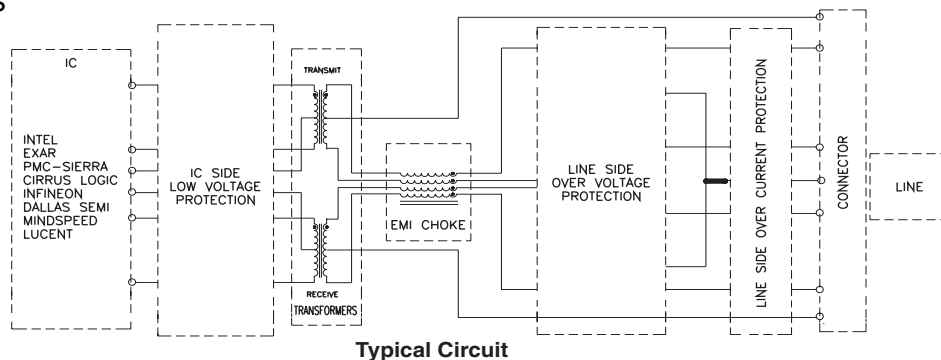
IC

INTEL
EXAR
PMC-SIERRA
CIRRUS LOGIC
INFINEON
DALLAS SEMI
MINDSPEED
LUCENT

IC SIDE
LOW VOLTAGE
PROTECTION

TRANSMIT

RECEIVE

TRANSFORMERS

EMI CHOKE

LINE SIDE
OVER VOLTAGE
PROTECTION

LINE SIDE OVER CURRENT PROTECTION

CONNECTOR

LINE

Typical Circuit